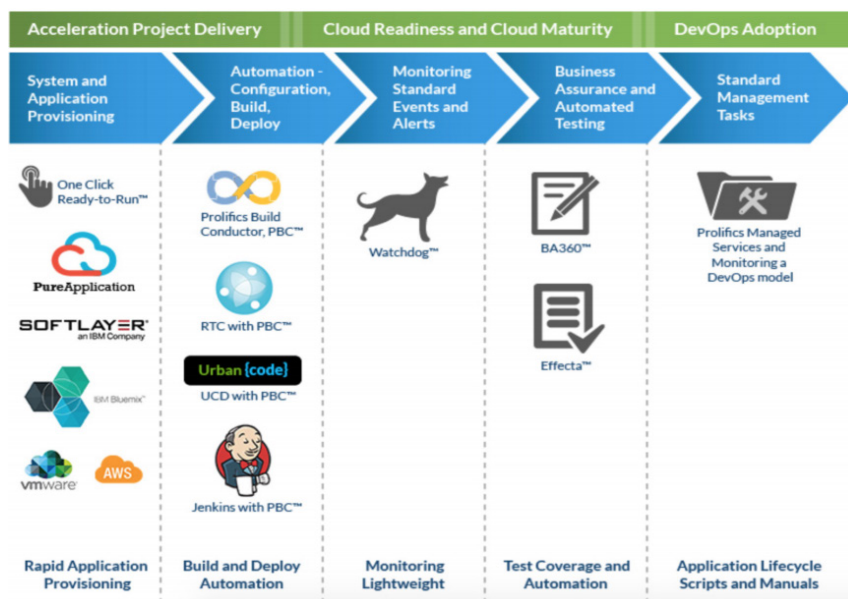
Acceleration Project Delivery | Cloud Readiness and Cloud Maturity | DevOps Adoption

System and Application Provisioning

Automation - Configuration, Build, Deploy

Monitoring Standard Events and Alerts

Business Assurance and Automated Testing

Standard Management Tasks

One Click Ready-to-Run™

PureApplication

SOFTLAYER® an IBM Company

IBM Bluemix™

vmware

AWS

Prolifics Build Conductor, PBC™

RTC with PBC™

Urban{code}

UCD with PBC™

Jenkins with PBC™

Watchdog™

BA360™

Effecta™

Prolifics Managed Services and Monitoring a DevOps model

Rapid Application Provisioning

Build and Deploy Automation

Monitoring Lightweight

Test Coverage and Automation

Application Lifecycle Scripts and Manuals